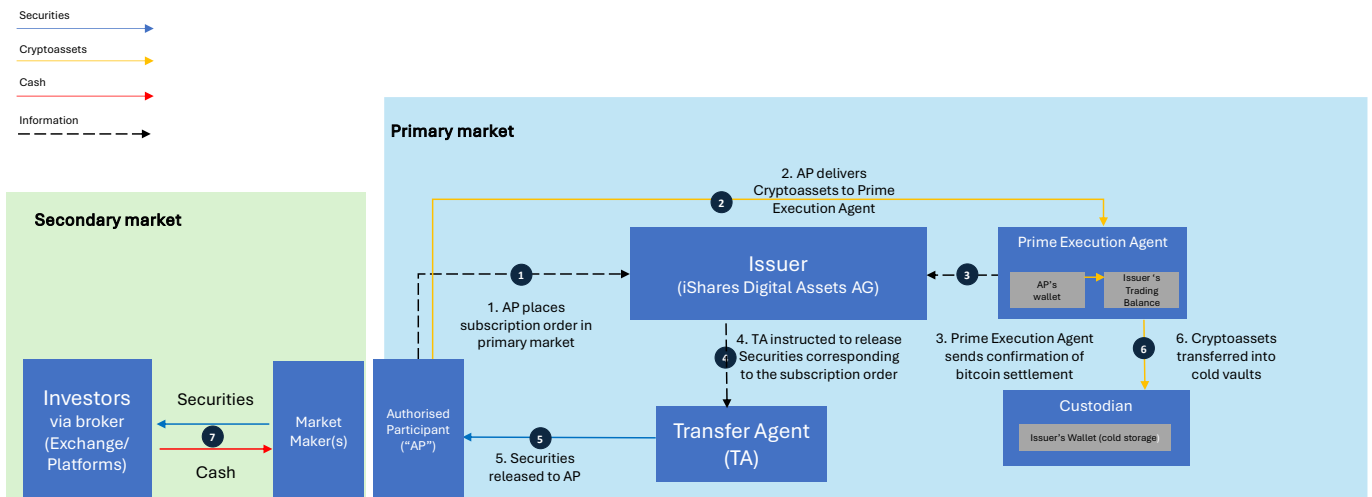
Securities

Cryptoassets

Cash

Information

Primary market

Secondary market

2. AP delivers Cryptoassets to Prime Execution Agent

2

Issuer
(iShares Digital Assets AG)

Prime Execution Agent

AP's wallet

Issuer 's Trading Balance

1

3

1. AP places subscription order in primary market

4. TA instructed to release Securities corresponding to the subscription order

4

3. Prime Execution Agent sends confirmation of bitcoin settlement

6

6. Cryptoassets transferred into cold vaults

Investors via broker (Exchange/ Platforms)

Securities

7

Cash

Market Maker(s)

Authorised Participant ("AP")

5

5. Securities released to AP

Transfer Agent (TA)

Custodian

Issuer's Wallet (cold storage)